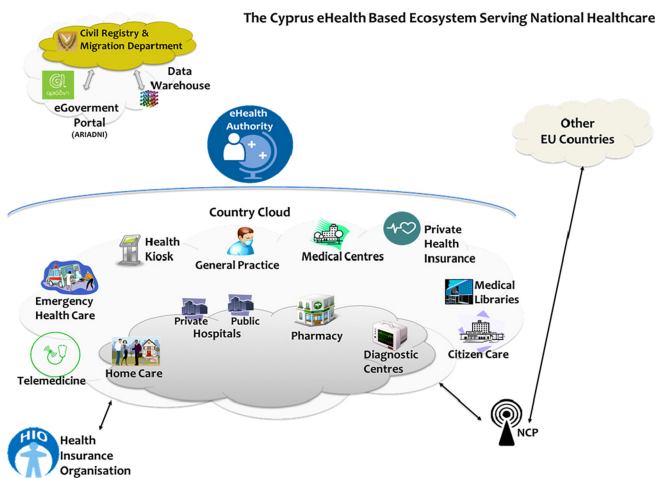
The Cyprus eHealth Based Ecosystem Serving National Healthcare

Civil Registry & Migration Department

Data Warehouse

αριάδνη

eGoverment Portal (ARIADNI)

eHealth Authority

Other EU Countries

Country Cloud

Health Kiosk

General Practice

Medical Centres

Private Health Insurance

Emergency Health Care

Medical Libraries

Private Hospitals

Public Hospitals

Pharmacy

Citizen Care

Telemedicine

Home Care

Diagnostic Centres

HIO

Health Insurance Organisation

NCP